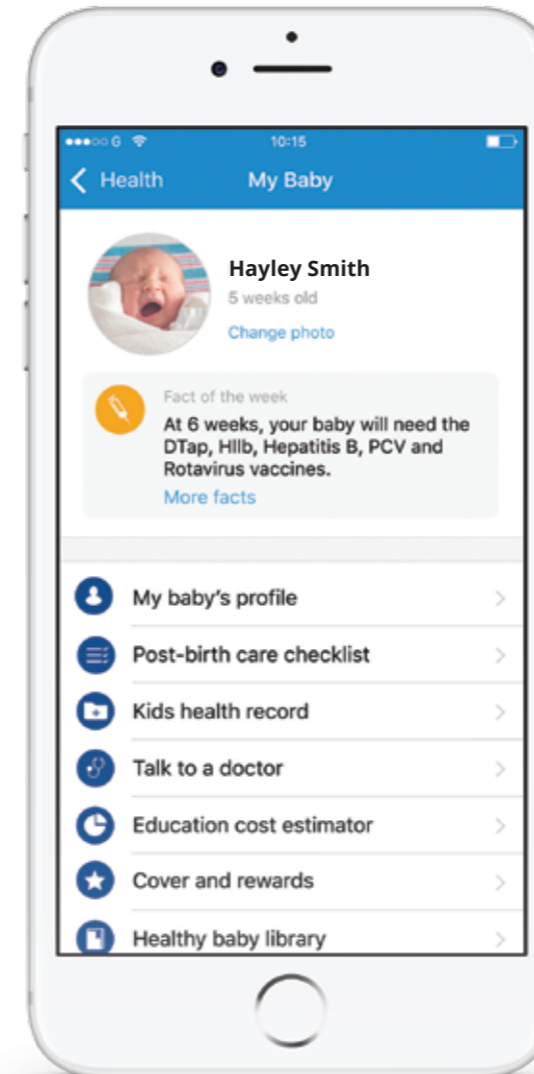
●●●○○ G

10:15

< Health

My Baby

Hayley Smith

5 weeks old

Change photo

Fact of the week

At 6 weeks, your baby will need the DTap, HIIb, Hepatitis B, PCV and Rotavirus vaccines.

More facts

My baby's profile

Post-birth care checklist

Kids health record

Talk to a doctor

Education cost estimator

Cover and rewards

Healthy baby library